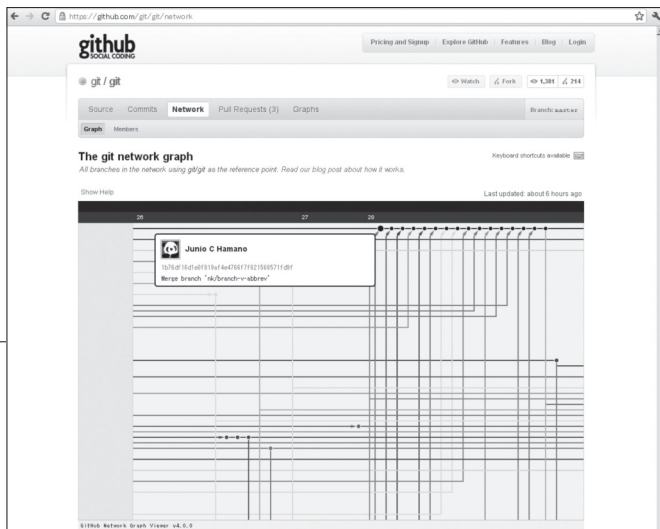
https://github.com/git/git/network

github
SOCIAL CODING

Pricing and Signup | Explore GitHub | Features | Blog | Login

git / git

Watch | Fork | 1,301 | 214

Source | Commits | Network | Pull Requests (3) | Graphs

Branch: master

Graph | Members

The git network graph

All branches in the network using git/git as the reference point. Read our blog post about how it works.

Keyboard shortcuts available

Show Help

Last updated: about 6 hours ago

26

27

28

Junio C Hamano

1b76df16d1e0f919af4e4766f7f921569571fd8f

Merge branch 'nk/branch-v-abbrev'

GitHub Network Graph Viewer v4.0.0